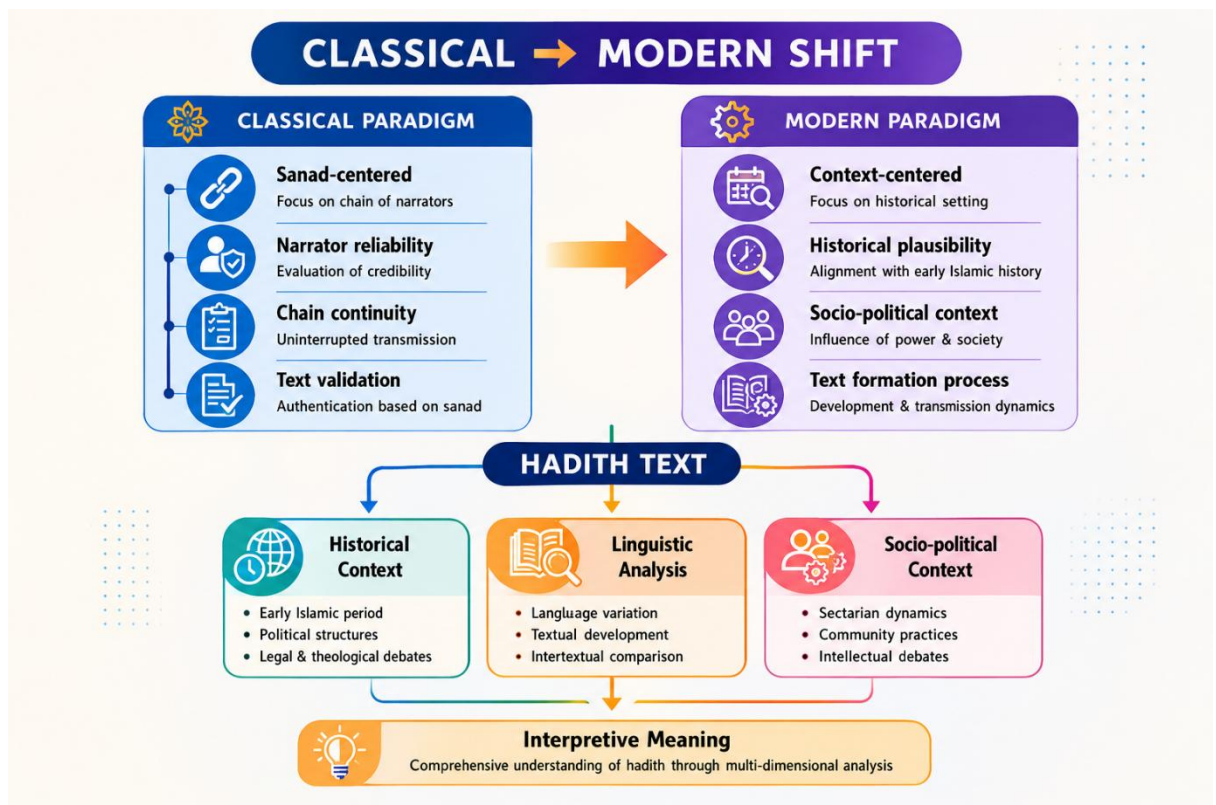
CLASSICAL → MODERN SHIFT

CLASSICAL PARADIGM

Sanad-centered
Focus on chain of narrators

Narrator reliability
Evaluation of credibility

Chain continuity
Uninterrupted transmission

Text validation
Authentication based on sanad

MODERN PARADIGM

Context-centered
Focus on historical setting

Historical plausibility
Alignment with early Islamic history

Socio-political context
Influence of power & society

Text formation process
Development & transmission dynamics

HADITH TEXT

Historical Context
- Early Islamic period
- Political structures
- Legal & theological debates

Linguistic Analysis
- Language variation
- Textual development
- Intertextual comparison

Socio-political Context
- Sectarian dynamics
- Community practices
- Intellectual debates

Interpretive Meaning
Comprehensive understanding of hadith through multi-dimensional analysis